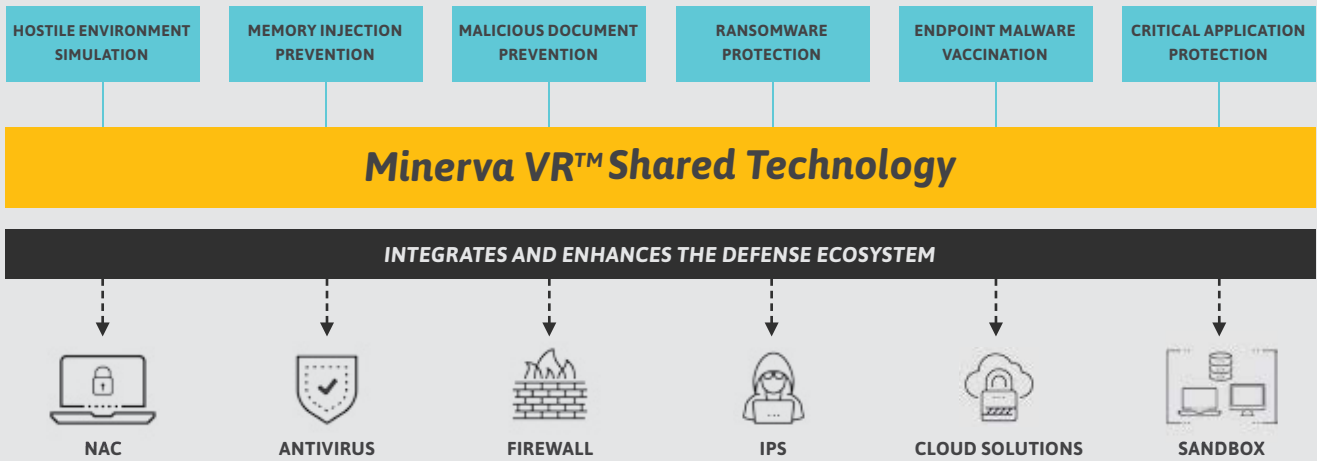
HOSTILE ENVIRONMENT SIMULATION

MEMORY INJECTION PREVENTION

MALICIOUS DOCUMENT PREVENTION

RANSOMWARE PROTECTION

ENDPOINT MALWARE VACCINATION

CRITICAL APPLICATION PROTECTION

Minerva VR$^{TM}$ Shared Technology

INTEGRATES AND ENHANCES THE DEFENSE ECOSYSTEM

NAC

ANTIVIRUS

FIREWALL

IPS

CLOUD SOLUTIONS

SANDBOX